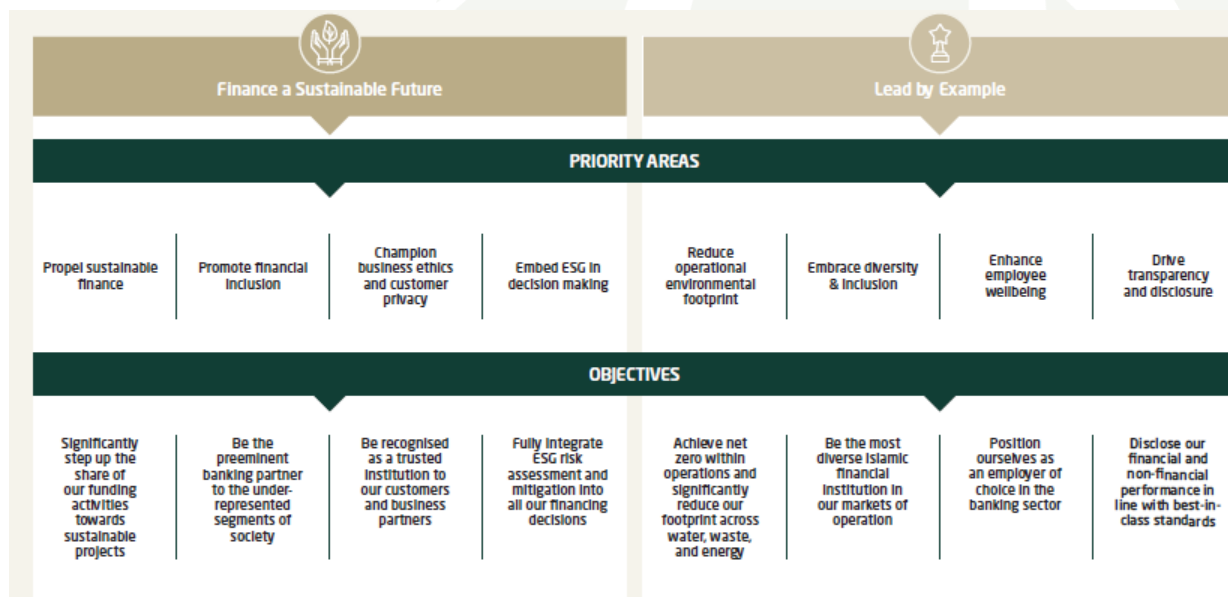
Finance a Sustainable Future

Lead by Example

PRIORITY AREAS

Propel sustainable finance

Promote financial inclusion

Champion business ethics and customer privacy

Embed ESG in decision making

Reduce operational environmental footprint

Embrace diversity & inclusion

Enhance employee wellbeing

Drive transparency and disclosure

OBJECTIVES

Significantly step up the share of our funding activities towards sustainable projects

Be the preeminent banking partner to the under-represented segments of society

Be recognised as a trusted institution to our customers and business partners

Fully integrate ESG risk assessment and mitigation into all our financing decisions

Achieve net zero within operations and significantly reduce our footprint across water, waste, and energy

Be the most diverse Islamic financial institution in our markets of operation

Position ourselves as an employer of choice in the banking sector

Disclose our financial and non-financial performance in line with best-in-class standards